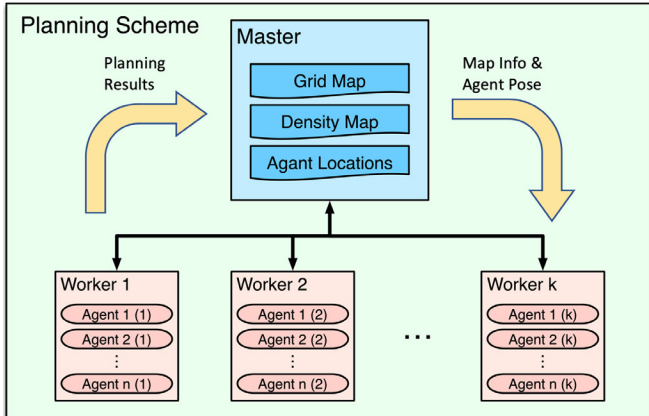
Planning Scheme

Planning Results

Master

Grid Map

Density Map

Agant Locations

Map Info & Agent Pose

Worker 1

Agent 1 (1)

Agent 2 (1)

⋮

Agent n (1)

Worker 2

Agent 1 (2)

Agent 2 (2)

⋮

Agent n (2)

...

Worker k

Agent 1 (k)

Agent 2 (k)

⋮

Agent n (k)